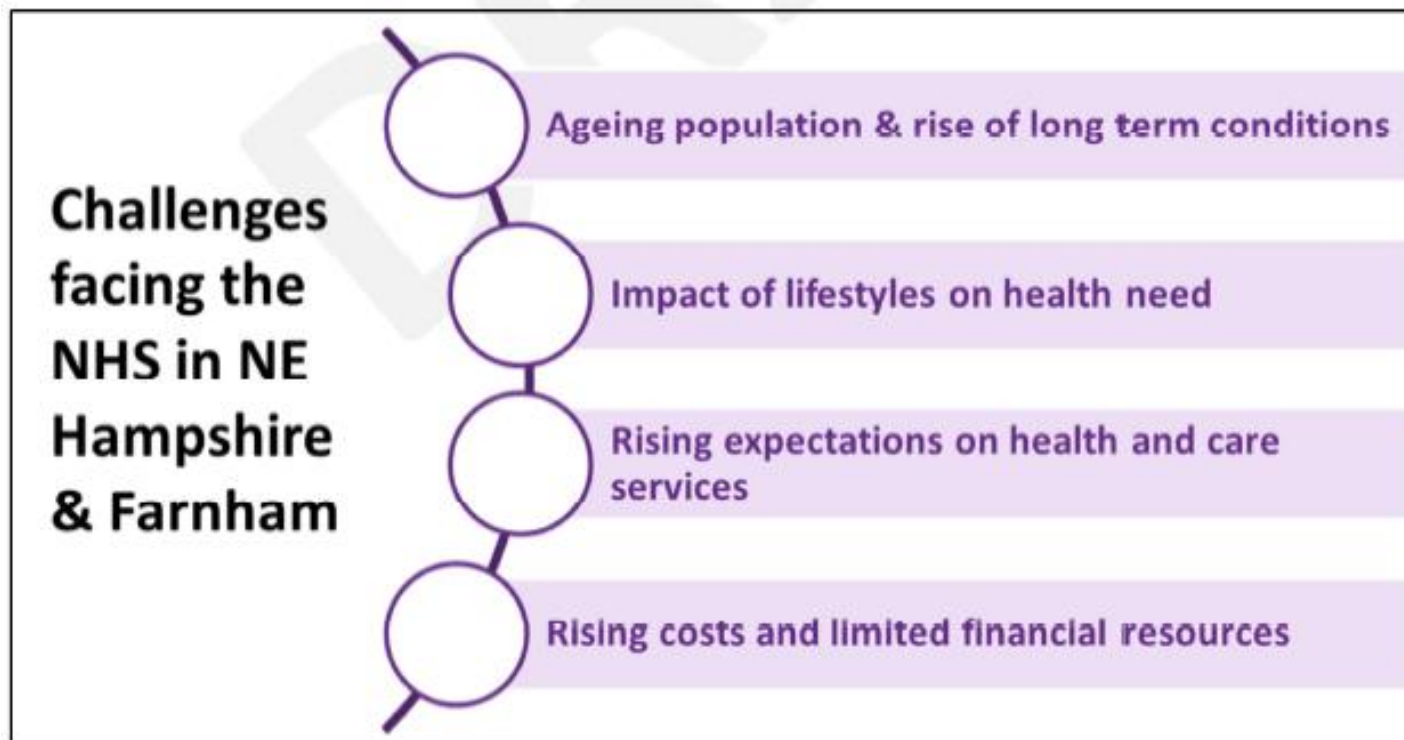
Challenges facing the NHS in NE Hampshire & Farnham

Ageing population & rise of long term conditions

Impact of lifestyles on health need

Rising expectations on health and care services

Rising costs and limited financial resources